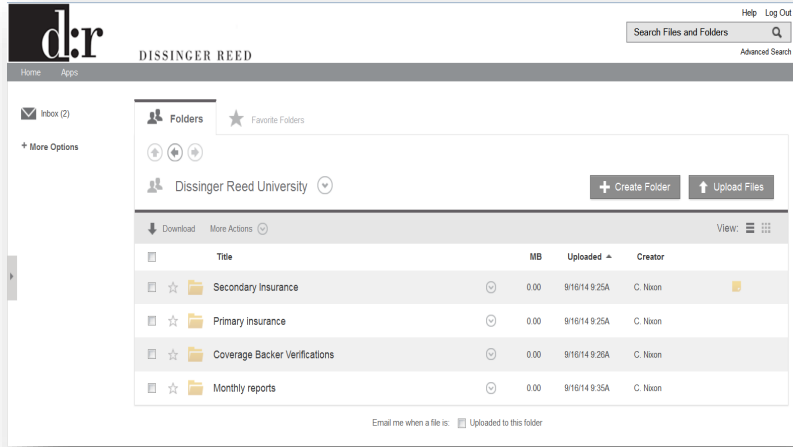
d:r
DISSINGER REED

Help Log Out
Search Files and Folders
Advanced Search

Home Apps

Inbox (2)
+ More Options

Folders Favorite Folders

Dissinger Reed University

+ Create Folder
Upload Files

Download More Actions
View:

| | Title | MB | Uploaded ▲ | Creator |
|---|---|---|---|---|
| | Secondary Insurance | 0.00 | 9/16/14 9:25A | C. Nixon |
| | Primary insurance | 0.00 | 9/16/14 9:25A | C. Nixon |
| | Coverage Backer Verifications | 0.00 | 9/16/14 9:26A | C. Nixon |
| | Monthly reports | 0.00 | 9/16/14 9:35A | C. Nixon |

Email me when a file is: Uploaded to this folder